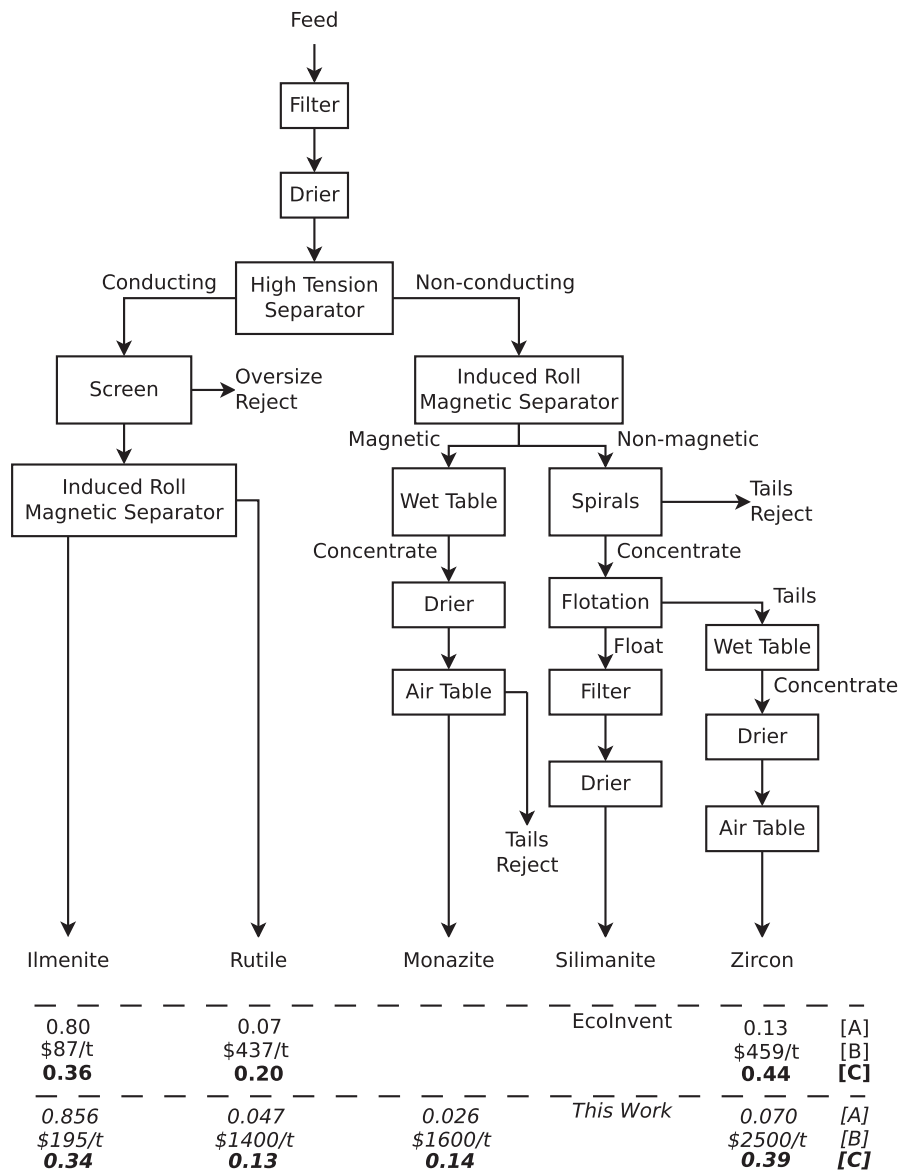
Feed

Filter

Drier

High Tension Separator

Conducting

Non-conducting

Screen

Oversize Reject

Induced Roll Magnetic Separator

Induced Roll Magnetic Separator

Magnetic

Non-magnetic

Wet Table

Spirals

Tails Reject

Concentrate

Concentrate

Drier

Flotation

Tails

Float

Wet Table

Air Table

Filter

Concentrate

Drier

Drier

Tails Reject

Air Table

Ilmenite

Rutile

Monazite

Silimanite

Zircon

EcoInvent

| 0.80 | 0.07 | | 0.13 | [A] |
|---|---|---|---|---|
| \$87/t | \$437/t | | \$459/t | [B] |
| **0.36** | **0.20** | | **0.44** | **[C]** |

*This Work*

| *0.856* | *0.047* | *0.026* | *0.070* | *[A]* |
|---|---|---|---|---|
| *\$195/t* | *\$1400/t* | *\$1600/t* | *\$2500/t* | *[B]* |
| ***0.34*** | ***0.13*** | ***0.14*** | ***0.39*** | ***[C]*** |